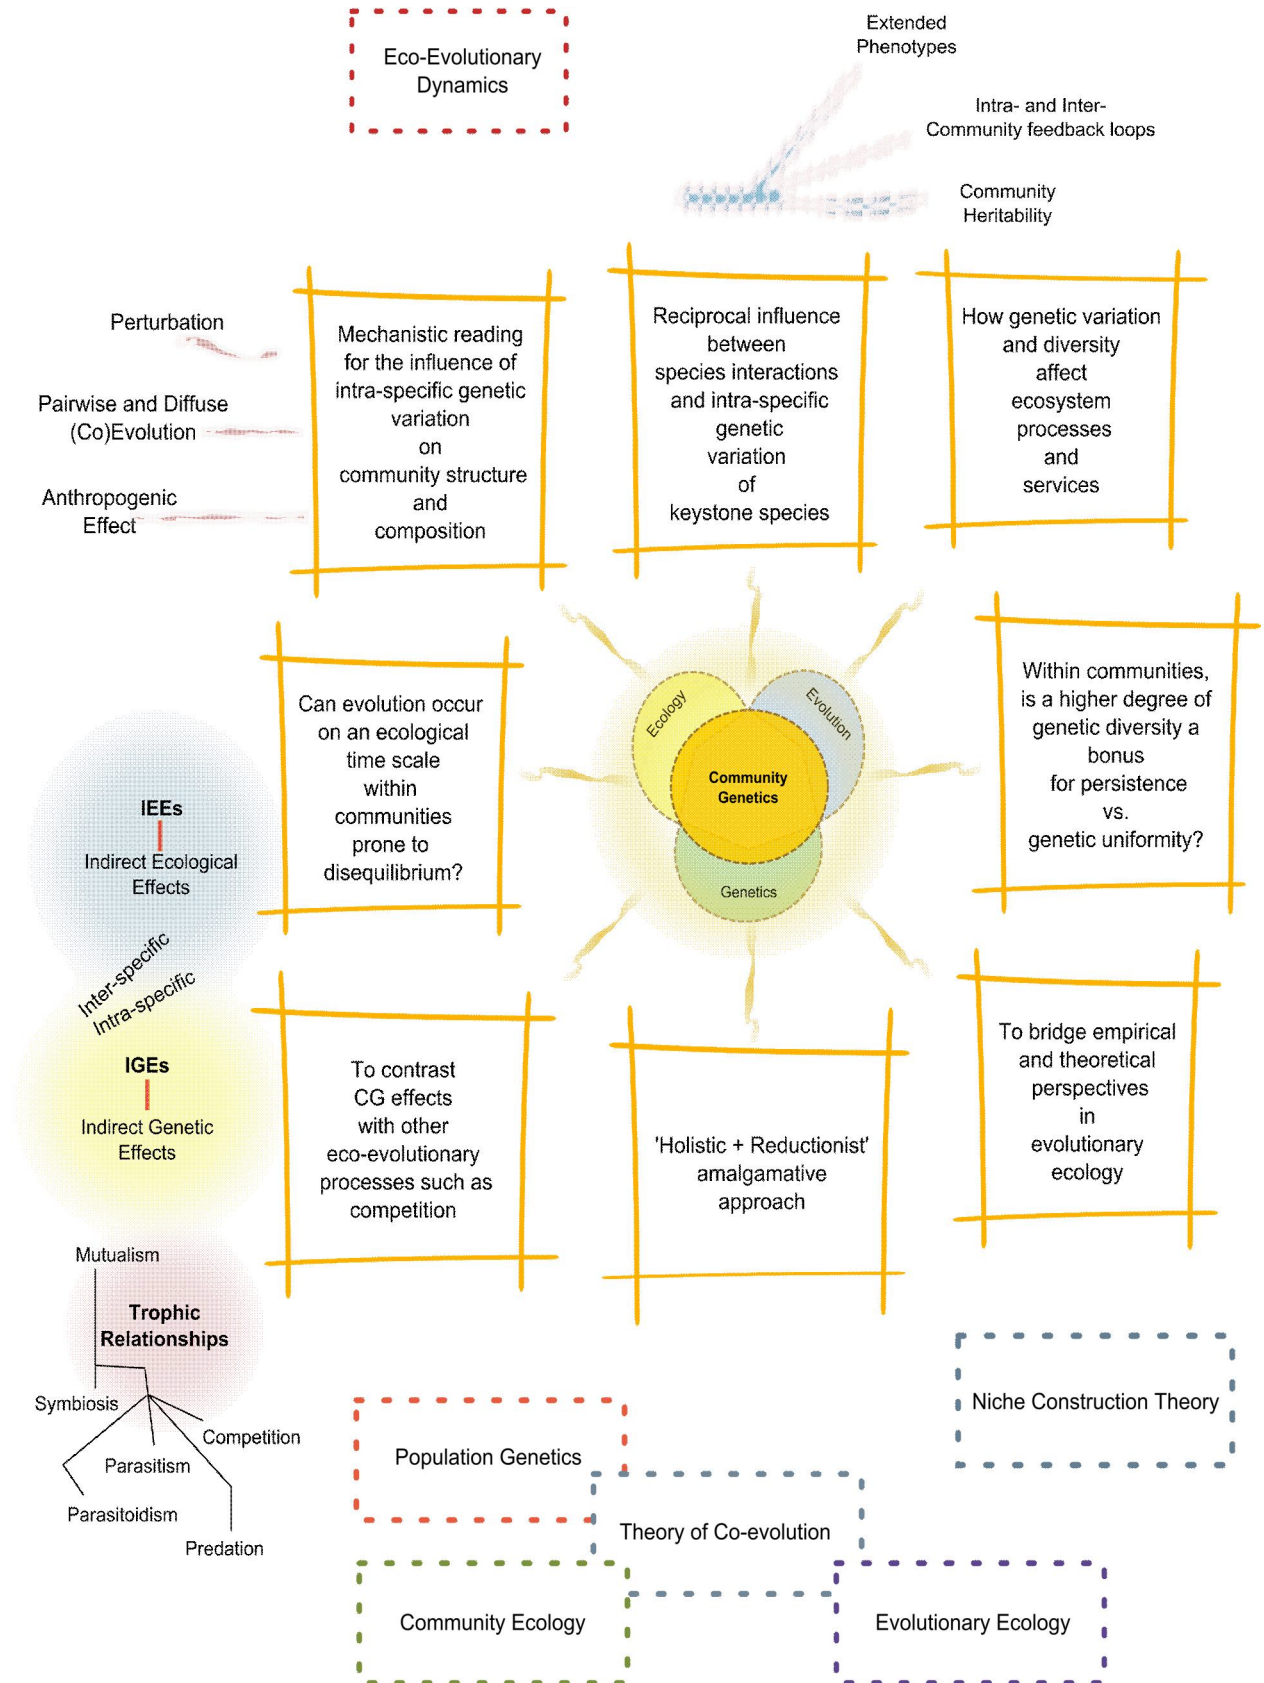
Eco-Evolutionary Dynamics

Extended Phenotypes

Intra- and Inter-Community feedback loops

Community Heritability

Perturbation

Pairwise and Diffuse (Co)Evolution

Anthropogenic Effect

Mechanistic reading for the influence of intra-specific genetic variation on community structure and composition

Reciprocal influence between species interactions and intra-specific genetic variation of keystone species

How genetic variation and diversity affect ecosystem processes and services

Can evolution occur on an ecological time scale within communities prone to disequilibrium?

Ecology

Evolution

Community Genetics

Genetics

Within communities, is a higher degree of genetic diversity a bonus for persistence vs. genetic uniformity?

IEEs

Indirect Ecological Effects

Inter-specific

Intra-specific

IGEs

Indirect Genetic Effects

To contrast CG effects with other eco-evolutionary processes such as competition

'Holistic + Reductionist' amalgamative approach

To bridge empirical and theoretical perspectives in evolutionary ecology

Mutualism

Trophic Relationships

Symbiosis

Competition

Parasitism

Parasitoidism

Predation

Niche Construction Theory

Population Genetics

Theory of Co-evolution

Community Ecology

Evolutionary Ecology